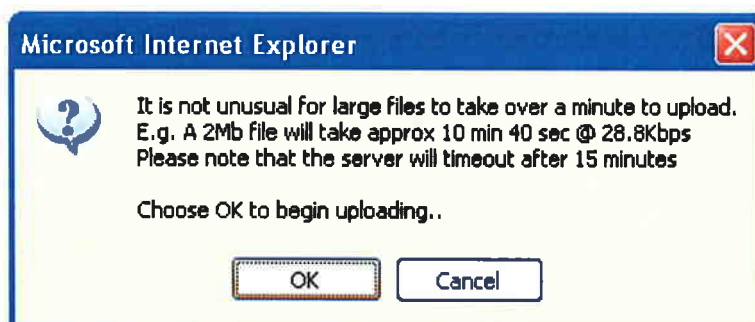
Microsoft Internet Explorer

It is not unusual for large files to take over a minute to upload.
E.g. A 2Mb file will take approx 10 min 40 sec @ 28.8Kbps
Please note that the server will timeout after 15 minutes

Choose OK to begin uploading..

OK

Cancel